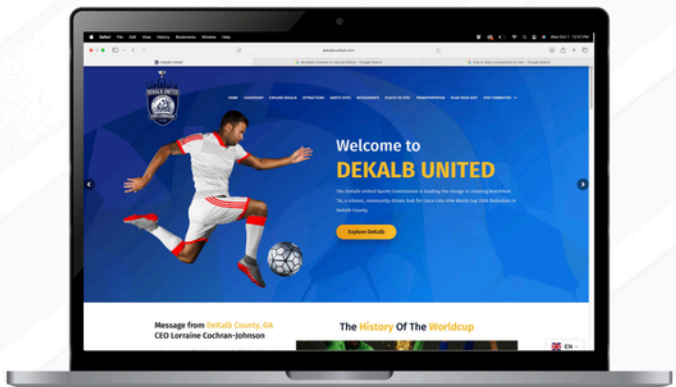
Safari File Edit View History Bookmarks Window Help

Wed Oct 1 12:57 PM

dekalbunited.com

DeKalb United

DEKALB UNITED

HOME LEADERSHIP EXPLORE DEKALB ATTRACTIONS WATCH SITES RESTAURANTS PLACES TO STAY TRANSPORTATION PLAN YOUR VISIT STAY CONNECTED

Welcome to

DEKALB UNITED

The DeKalb United Sports Commission is leading the charge in creating Benchmark 26, a vibrant, community-driven hub for Coca-Cola FIFA World Cup 2026 festivities in DeKalb County.

Explore Details

Message from DeKalb County, GA
CEO Lorraine Cochran-Johnson

The History Of The Worldcup

EN